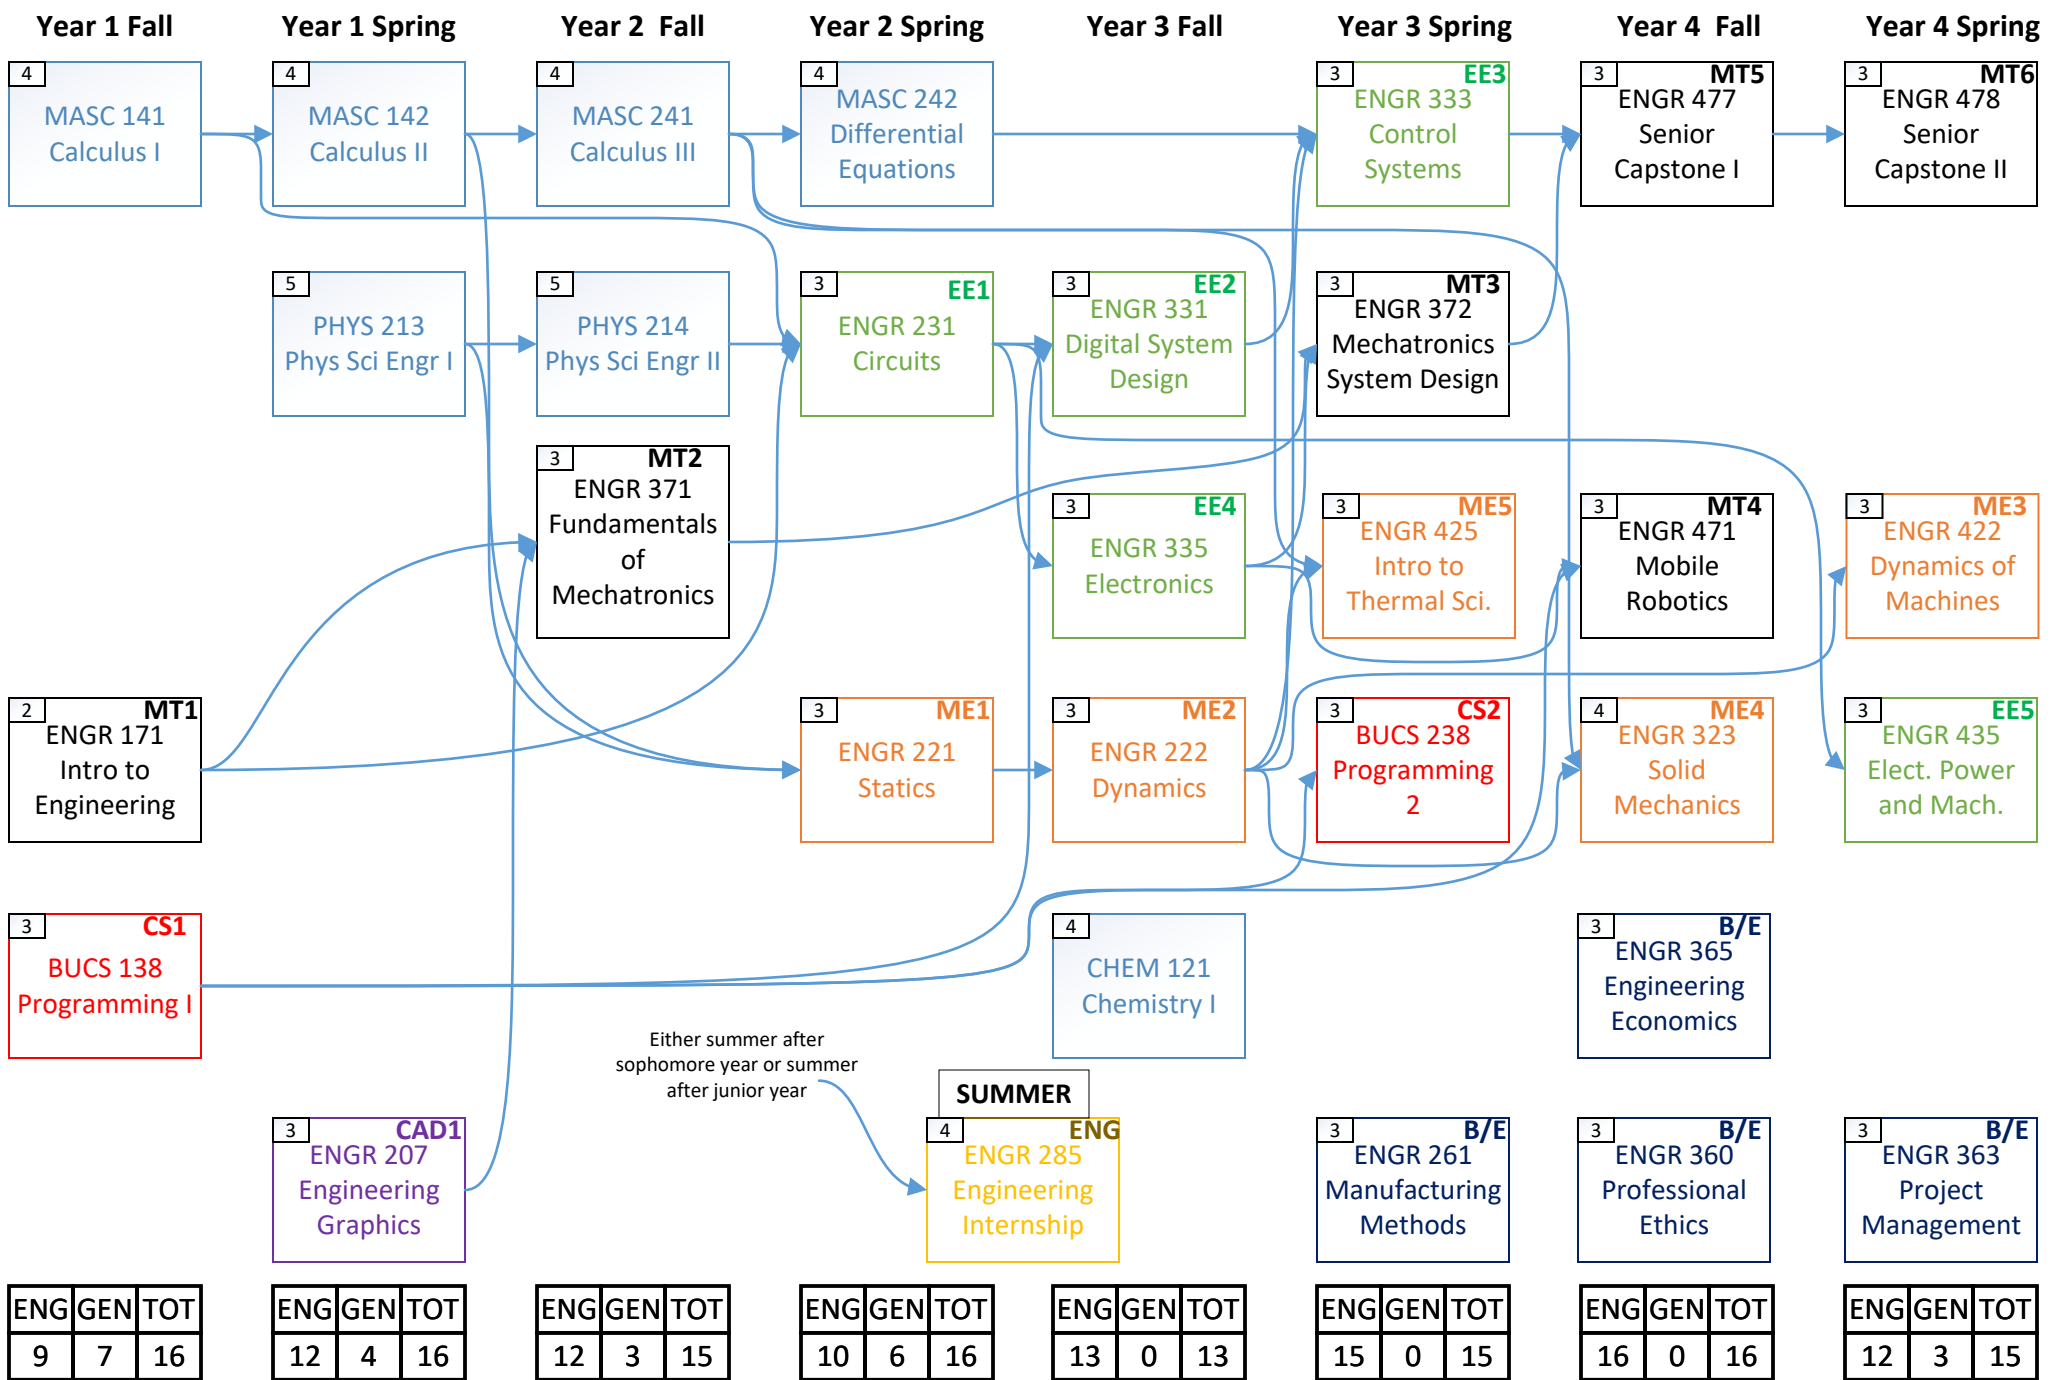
Year 1 Fall | Year 1 Spring | Year 2 Fall | Year 2 Spring | Year 3 Fall | Year 3 Spring | Year 4 Fall | Year 4 Spring

4 MASC 141 Calculus I

4 MASC 142 Calculus II

4 MASC 241 Calculus III

4 MASC 242 Differential Equations

3 EE3 ENGR 333 Control Systems

3 MT5 ENGR 477 Senior Capstone I

3 MT6 ENGR 478 Senior Capstone II

5 PHYS 213 Phys Sci Engr I

5 PHYS 214 Phys Sci Engr II

3 EE1 ENGR 231 Circuits

3 EE2 ENGR 331 Digital System Design

3 MT3 ENGR 372 Mechatronics System Design

3 MT2 ENGR 371 Fundamentals of Mechatronics

3 EE4 ENGR 335 Electronics

3 ME5 ENGR 425 Intro to Thermal Sci.

3 MT4 ENGR 471 Mobile Robotics

3 ME3 ENGR 422 Dynamics of Machines

2 MT1 ENGR 171 Intro to Engineering

3 ME1 ENGR 221 Statics

3 ME2 ENGR 222 Dynamics

3 CS2 BUCS 238 Programming 2

4 ME4 ENGR 323 Solid Mechanics

3 EE5 ENGR 435 Elect. Power and Mach.

3 CS1 BUCS 138 Programming I

4 CHEM 121 Chemistry I

3 B/E ENGR 365 Engineering Economics

Either summer after sophomore year or summer after junior year

SUMMER

3 CAD1 ENGR 207 Engineering Graphics

4 ENG ENGR 285 Engineering Internship

3 B/E ENGR 261 Manufacturing Methods

3 B/E ENGR 360 Professional Ethics

3 B/E ENGR 363 Project Management

| ENG | GEN | TOT |
|---|---|---|
| 9 | 7 | 16 |

| ENG | GEN | TOT |
|---|---|---|
| 12 | 4 | 16 |

| ENG | GEN | TOT |
|---|---|---|
| 12 | 3 | 15 |

| ENG | GEN | TOT |
|---|---|---|
| 10 | 6 | 16 |

| ENG | GEN | TOT |
|---|---|---|
| 13 | 0 | 13 |

| ENG | GEN | TOT |
|---|---|---|
| 15 | 0 | 15 |

| ENG | GEN | TOT |
|---|---|---|
| 16 | 0 | 16 |

| ENG | GEN | TOT |
|---|---|---|
| 12 | 3 | 15 |